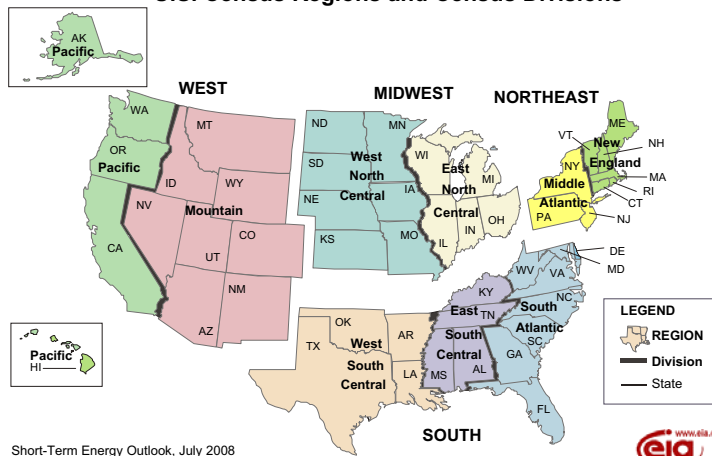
U.S. Census Regions and Census Divisions

AK
Pacific

WEST

MIDWEST

NORTHEAST

WA
OR
Pacific
ID
MT
WY
NV
Mountain
UT
CO
CA
AZ
NM

ND
MN
SD
West
North
Central
NE
IA
KS
MO
WI
MI
East
North
Central
IL
IN
OH

ME
VT
NH
New
England
NY
MA
RI
CT
Middle
Atlantic
PA
NJ
DE
MD

WV
VA
KY
East
TN
South
Central
NC
South
Atlantic
SC
GA
AL
MS
FL

OK
AR
TX
West
South
Central
LA

Pacific
HI

LEGEND
REGION
Division
State

SOUTH

Short-Term Energy Outlook, July 2008

eia